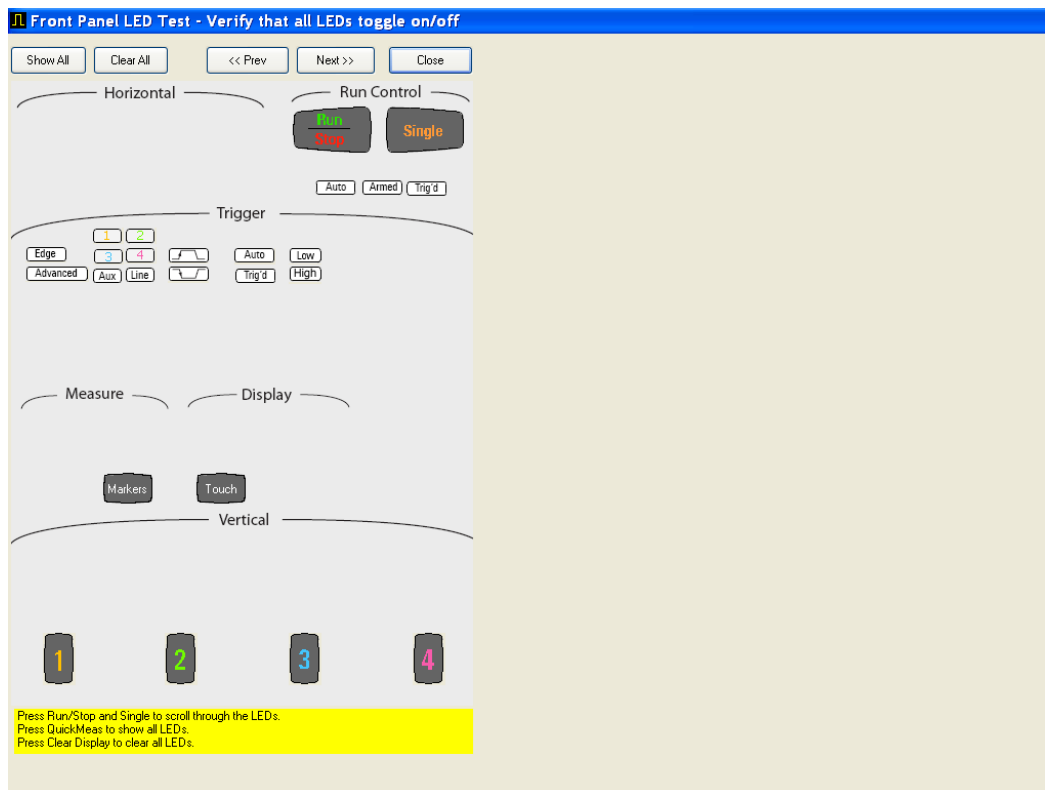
Front Panel LED Test - Verify that all LEDs toggle on/off

Show All
Clear All
<< Prev
Next >>
Close

Horizontal

Run Control

Run
Stop

Single

Auto
Armed
Trig'd

Trigger

Edge
Advanced
1
2
3
4
Aux
Line
Auto
Trig'd
Low
High

Measure

Display

Markers

Touch

Vertical

1
2
3
4

Press Run/Stop and Single to scroll through the LEDs.
Press QuickMeas to show all LEDs.
Press Clear Display to clear all LEDs.